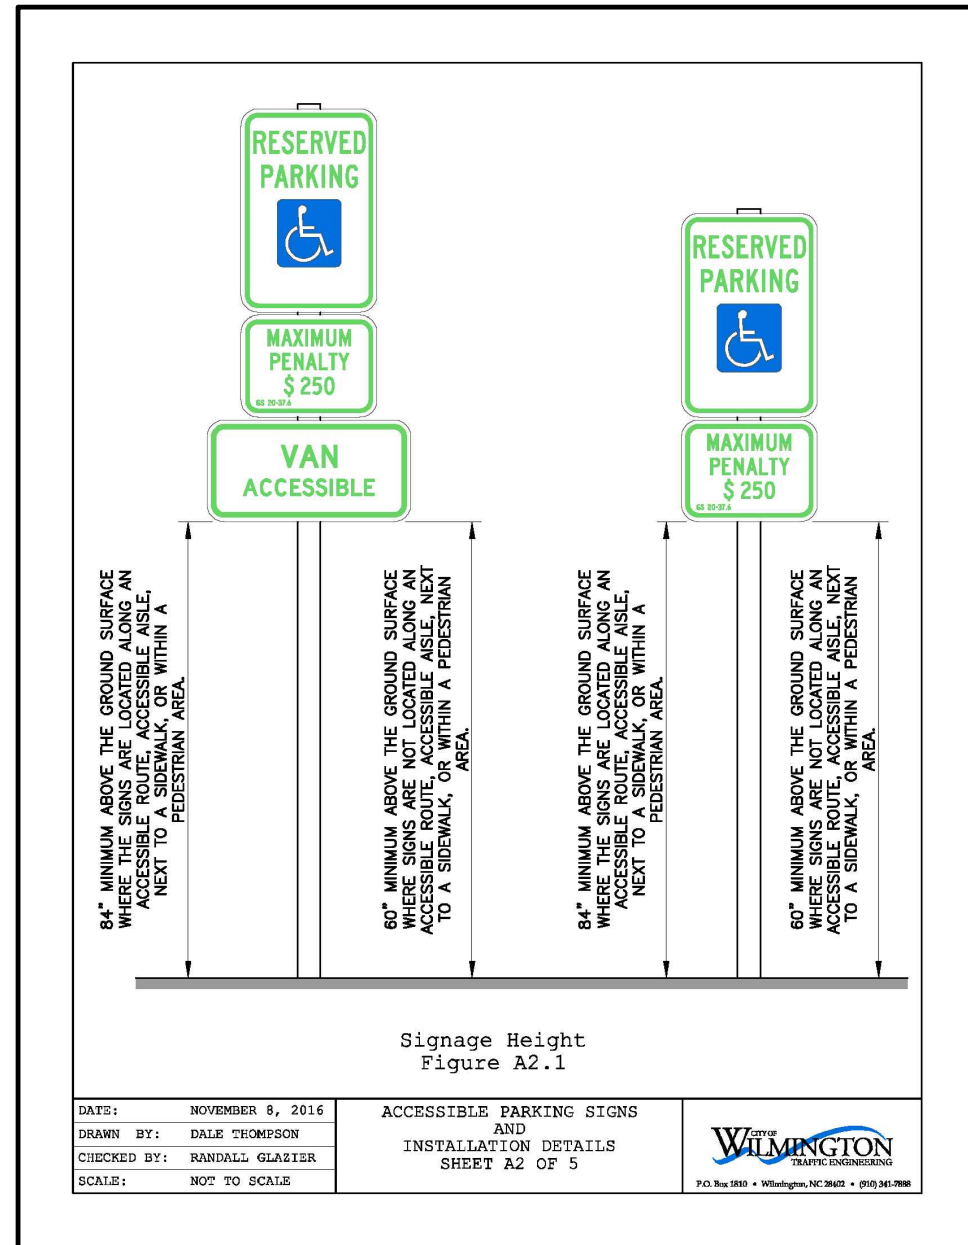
RESERVED PARKING

MAXIMUM PENALTY $ 250
GS 20-37.6

VAN ACCESSIBLE

RESERVED PARKING

MAXIMUM PENALTY $ 250
GS 20-37.6

84" MINIMUM ABOVE THE GROUND SURFACE WHERE THE SIGNS ARE LOCATED ALONG AN ACCESSIBLE ROUTE, ACCESSIBLE AISLE, NEXT TO A SIDEWALK, OR WITHIN A PEDESTRIAN AREA.

60" MINIMUM ABOVE THE GROUND SURFACE WHERE SIGNS ARE NOT LOCATED ALONG AN ACCESSIBLE ROUTE, ACCESSIBLE AISLE, NEXT TO A SIDEWALK, OR WITHIN A PEDESTRIAN AREA.

84" MINIMUM ABOVE THE GROUND SURFACE WHERE THE SIGNS ARE LOCATED ALONG AN ACCESSIBLE ROUTE, ACCESSIBLE AISLE, NEXT TO A SIDEWALK, OR WITHIN A PEDESTRIAN AREA.

60" MINIMUM ABOVE THE GROUND SURFACE WHERE SIGNS ARE NOT LOCATED ALONG AN ACCESSIBLE ROUTE, ACCESSIBLE AISLE, NEXT TO A SIDEWALK, OR WITHIN A PEDESTRIAN AREA.

Signage Height
Figure A2.1

| DATE: | NOVEMBER 8, 2016 |
|---|---|
| DRAWN BY: | DALE THOMPSON |
| CHECKED BY: | RANDALL GLAZIER |
| SCALE: | NOT TO SCALE |

ACCESSIBLE PARKING SIGNS AND INSTALLATION DETAILS SHEET A2 OF 5

CITY OF WILMINGTON TRAFFIC ENGINEERING
P.O. Box 1810 • Wilmington, NC 28402 • (910) 341-7888